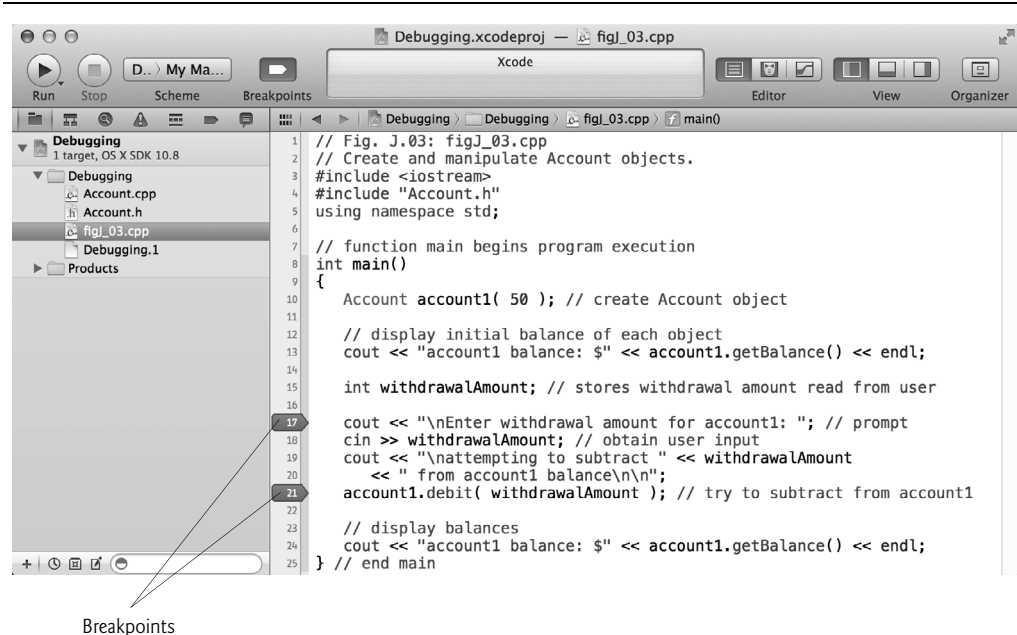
Debugging.xcodeproj — figJ_03.cpp

Xcode

Run Stop D.. My Ma... Scheme Breakpoints Editor View Organizer

Debugging 1 target, OS X SDK 10.8
Debugging
Account.cpp
Account.h
figJ_03.cpp
Debugging.1
Products

Debugging 〉 Debugging 〉 figJ_03.cpp 〉 main()

1 // Fig. J.03: figJ_03.cpp
2 // Create and manipulate Account objects.
3 #include <iostream>
4 #include "Account.h"
5 using namespace std;
6
7 // function main begins program execution
8 int main()
9 {
10 Account account1( 50 ); // create Account object
11
12 // display initial balance of each object
13 cout << "account1 balance: $" << account1.getBalance() << endl;
14
15 int withdrawalAmount; // stores withdrawal amount read from user
16
17 cout << "\nEnter withdrawal amount for account1: "; // prompt
18 cin >> withdrawalAmount; // obtain user input
19 cout << "\nattempting to subtract " << withdrawalAmount
20 << " from account1 balance\n\n";
21 account1.debit( withdrawalAmount ); // try to subtract from account1
22
23 // display balances
24 cout << "account1 balance: $" << account1.getBalance() << endl;
25 } // end main

Breakpoints